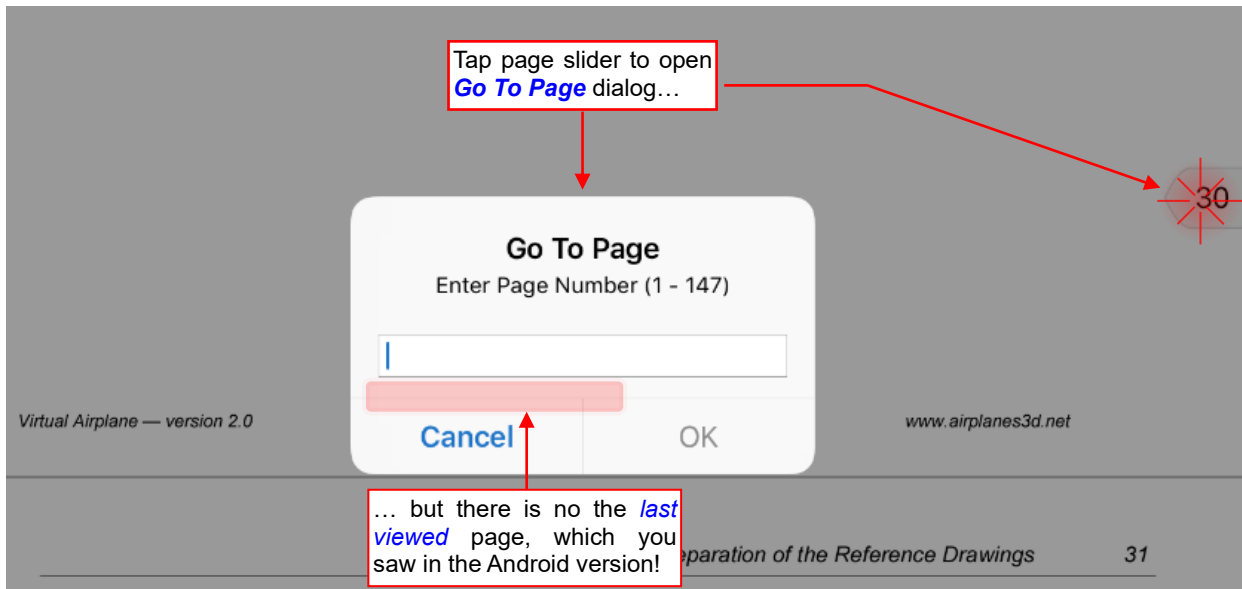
Tap page slider to open *Go To Page* dialog…

30

Go To Page
Enter Page Number (1 - 147)

Virtual Airplane — version 2.0

www.airplanes3d.net

Cancel

OK

… but there is no the *last viewed* page, which you saw in the Android version!

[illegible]eparation of the Reference Drawings

31